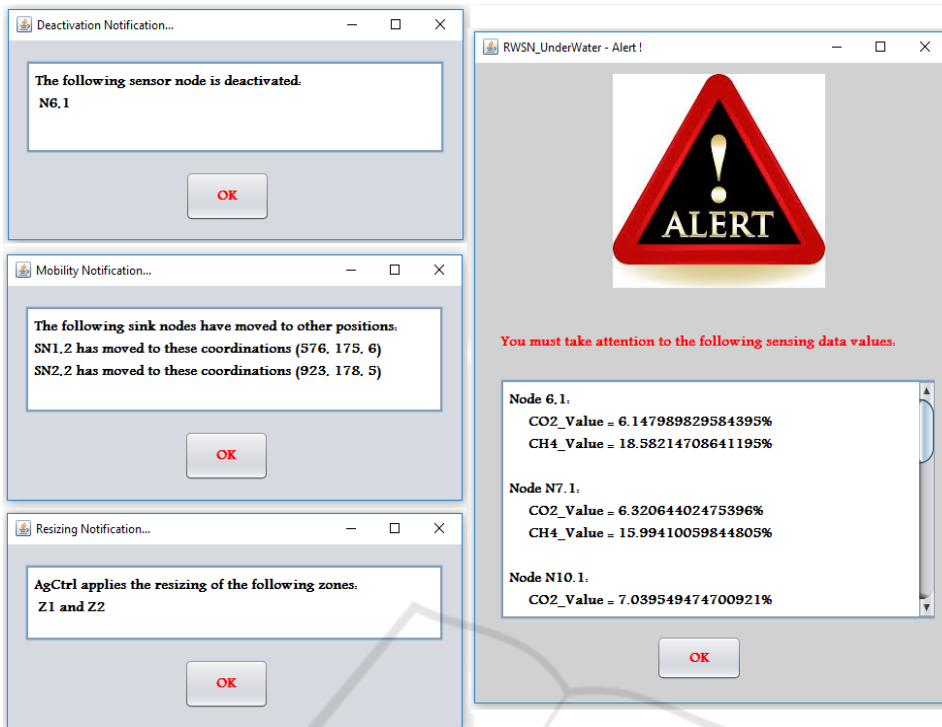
Deactivation Notification...

The following sensor node is deactivated:
N6.1

OK

Mobility Notification...

The following sink nodes have moved to other positions:
SN1.2 has moved to these coordinations (576, 175, 6)
SN2.2 has moved to these coordinations (923, 178, 5)

OK

Resizing Notification...

AgCtrl applies the resizing of the following zones:
Z1 and Z2

OK

RWSN_UnderWater - Alert !

ALERT

You must take attention to the following sensing data values:

Node 6.1:
CO2_Value = 6.147989829584395%
CH4_Value = 18.58214708641195%

Node N7.1:
CO2_Value = 6.32064402475396%
CH4_Value = 15.99410059844805%

Node N10.1:
CO2_Value = 7.039549474700921%

OK